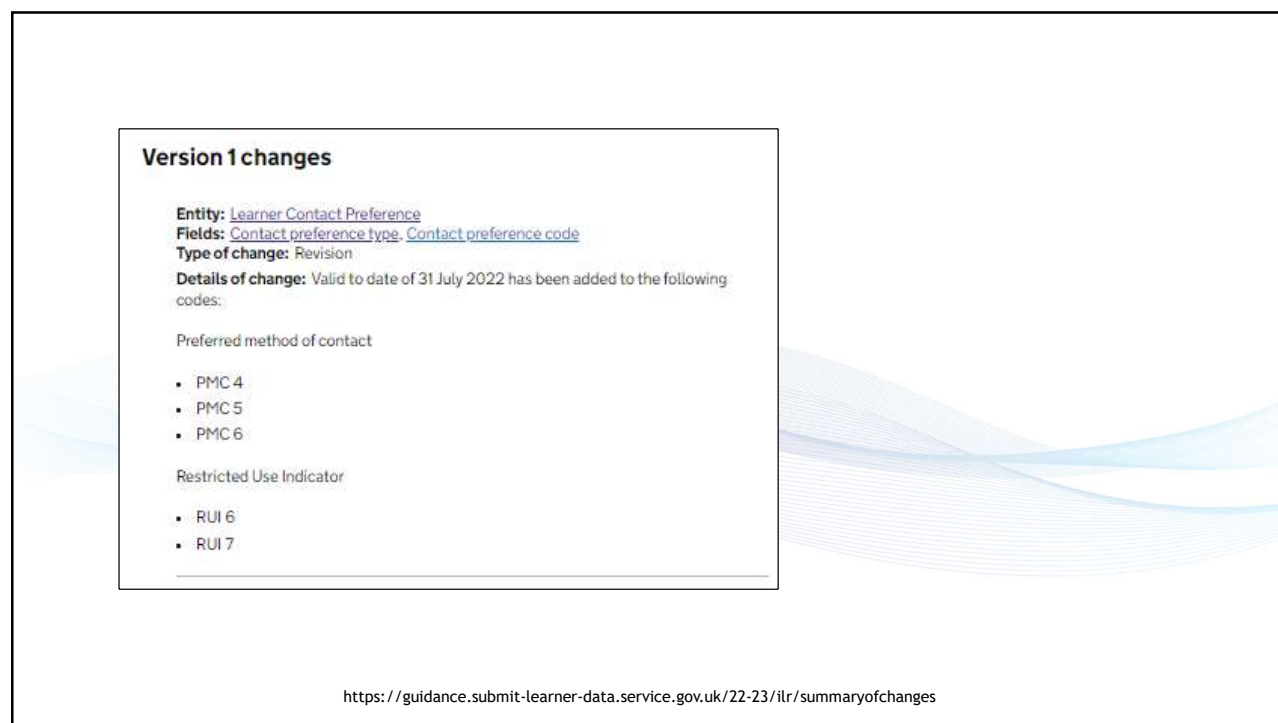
Version 1 changes

Entity: Learner Contact Preference
Fields: Contact preference type, Contact preference code
Type of change: Revision
Details of change: Valid to date of 31 July 2022 has been added to the following codes:

Preferred method of contact

- PMC 4
- PMC 5
- PMC 6

Restricted Use Indicator

- RUI 6
- RUI 7

https://guidance.submit-learner-data.service.gov.uk/22-23/ilr/summaryofchanges